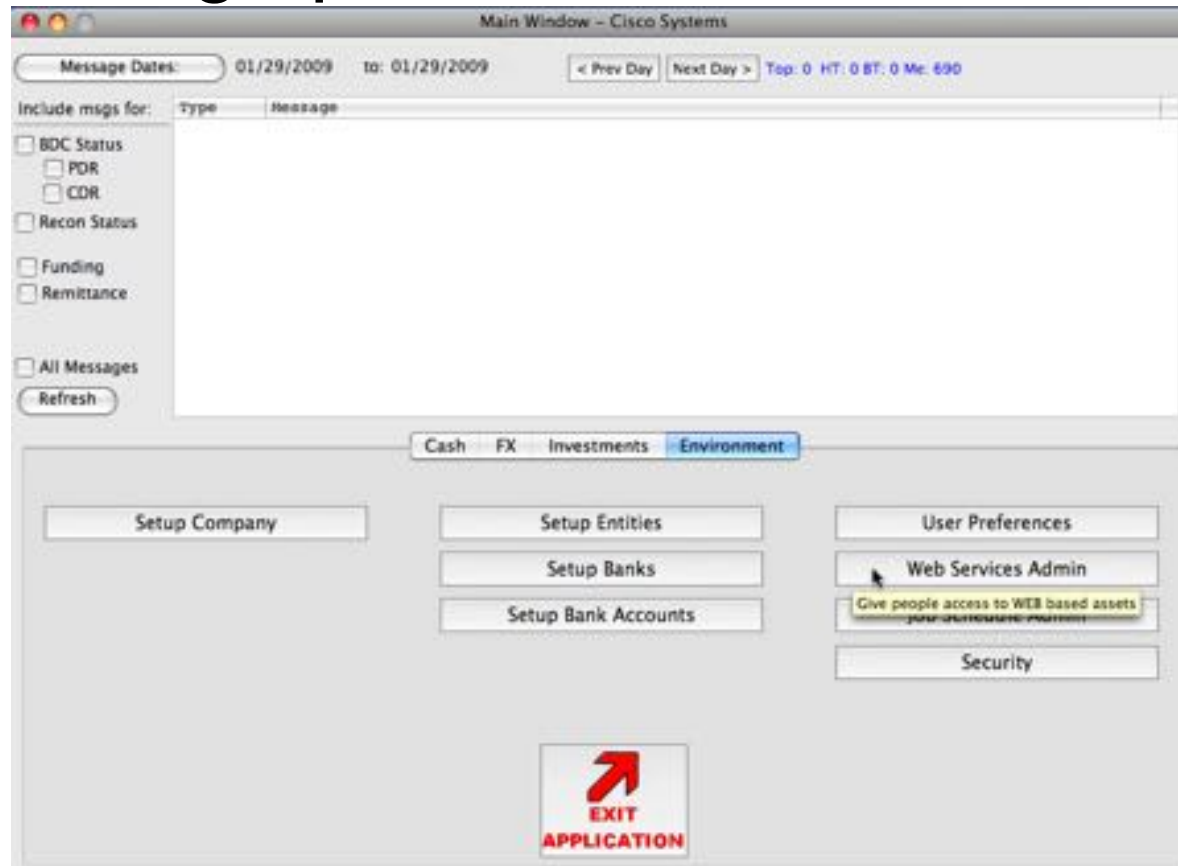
Main Window – Cisco Systems

Message Dates: 01/29/2009 to: 01/29/2009 < Prev Day Next Day > Top: 0 HT: 0 BT: 0 Me: 690

Include msgs for:

| Type | Message |
|---|---|

BDC Status
PDR
CDR
Recon Status
Funding
Remittance
All Messages
Refresh

Cash FX Investments Environment

Setup Company

Setup Entities
Setup Banks
Setup Bank Accounts

User Preferences
Web Services Admin
Give people access to WEB based assets
Job Schedule Admin
Security

EXIT APPLICATION